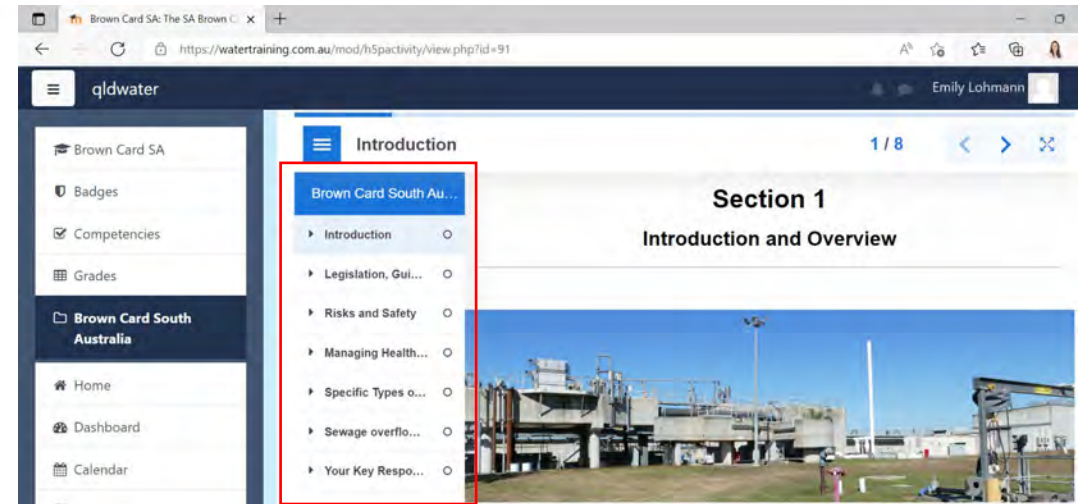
Brown Card SA: The SA Brown C ×
+
https://watertraining.com.au/mod/h5pactivity/view.php?id=91
qldwater
Emily Lohmann
Brown Card SA
Badges
Competencies
Grades
Brown Card South Australia
Home
Dashboard
Calendar
Introduction
1 / 8
Brown Card South Au...
Introduction
Legislation, Gui...
Risks and Safety
Managing Health...
Specific Types o...
Sewage overflo...
Your Key Respo...
Section 1
Introduction and Overview